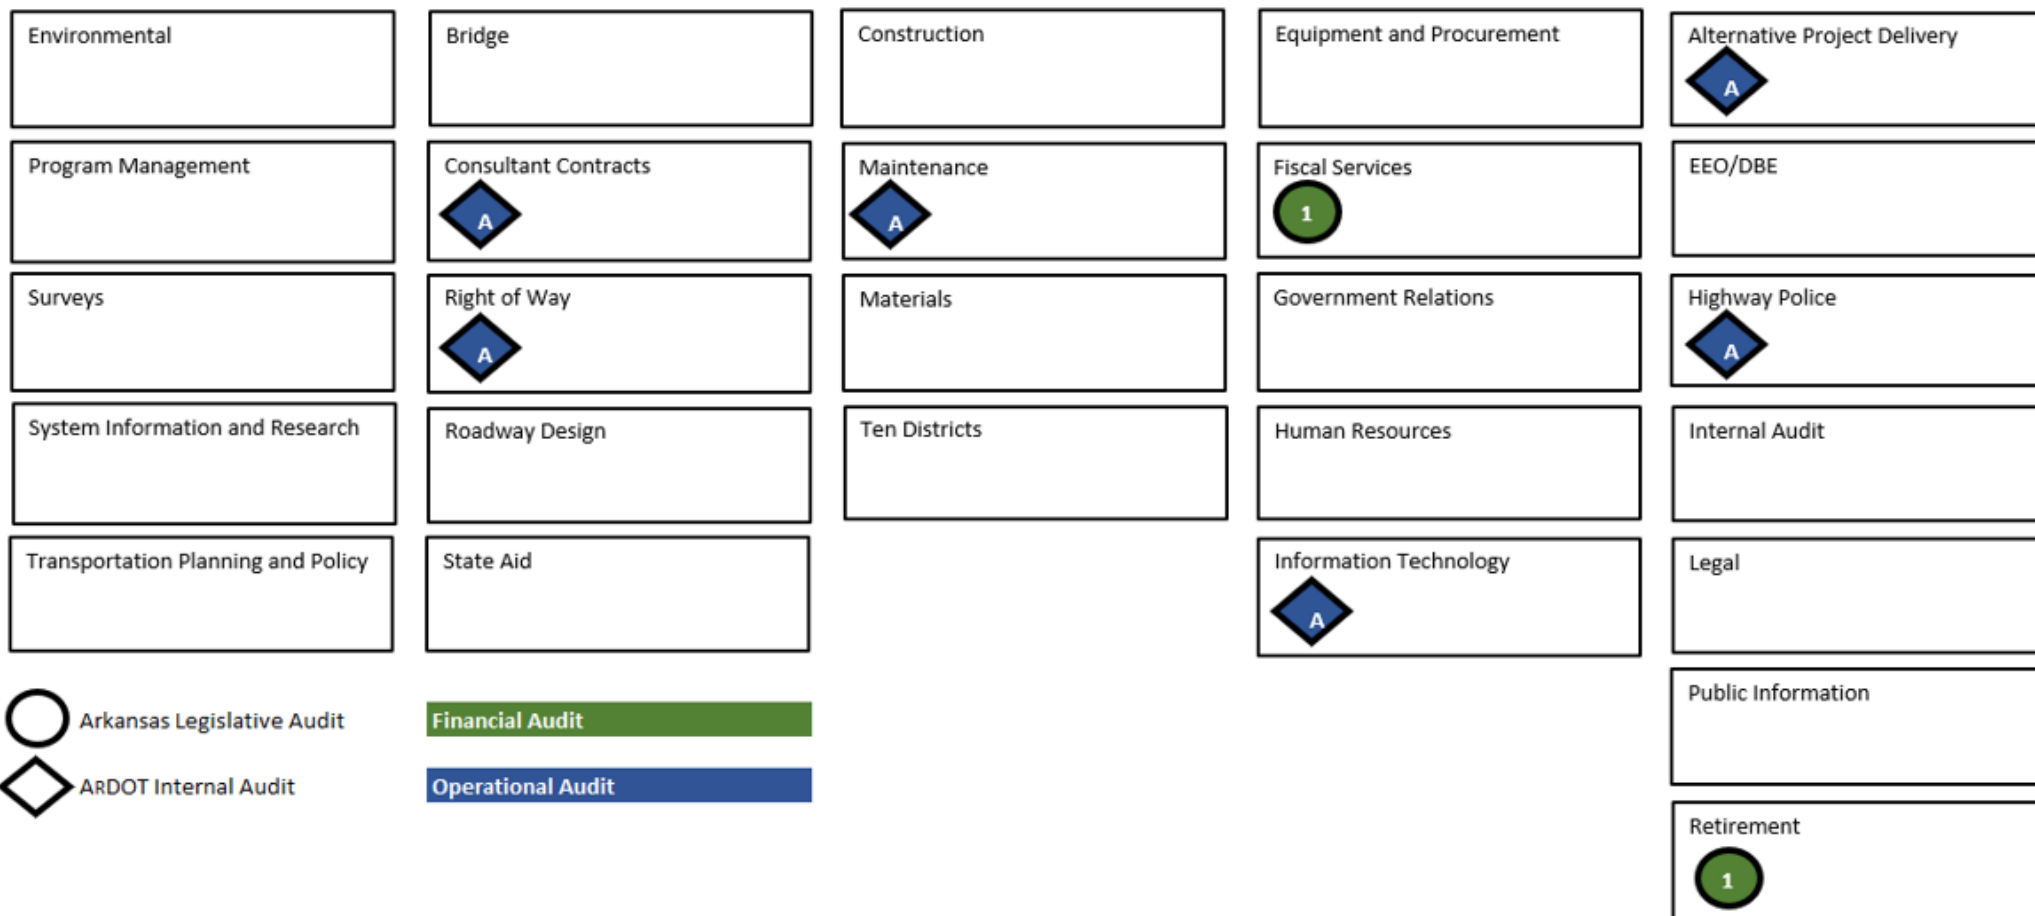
Environmental

Program Management

Surveys

System Information and Research

Transportation Planning and Policy

Bridge

Consultant Contracts
A

Right of Way
A

Roadway Design

State Aid

Construction

Maintenance
A

Materials

Ten Districts

Equipment and Procurement

Fiscal Services
1

Government Relations

Human Resources

Information Technology
A

Alternative Project Delivery
A

EEO/DBE

Highway Police
A

Internal Audit

Legal

Public Information

Retirement
1

Arkansas Legislative Audit

ARDOT Internal Audit

Financial Audit

Operational Audit